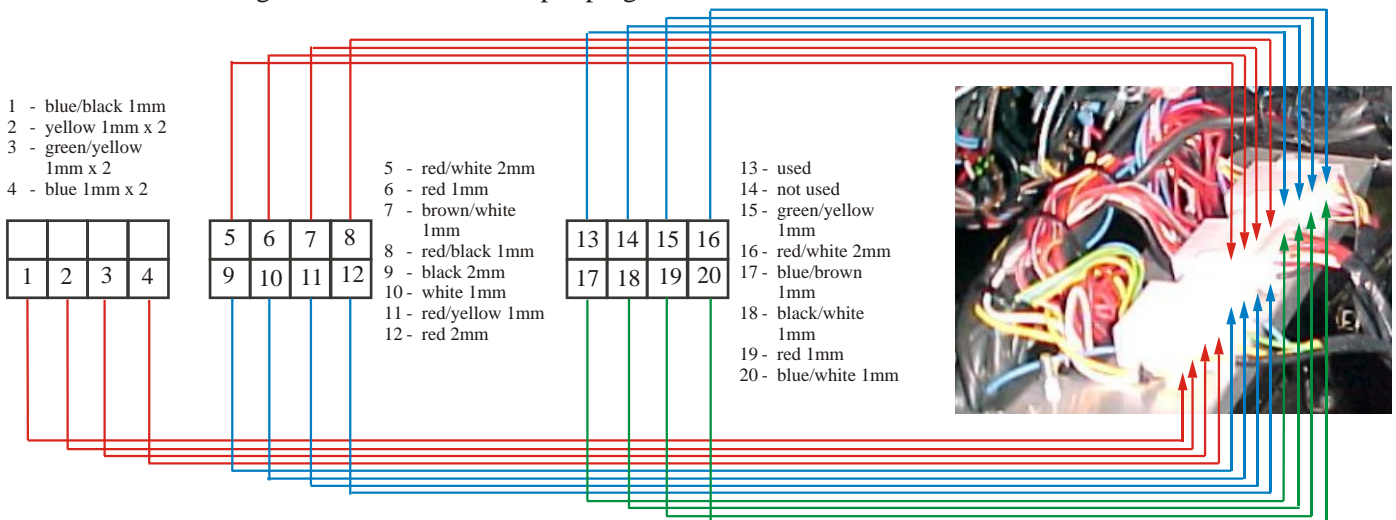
1 - blue/black 1mm
2 - yellow 1mm x 2
3 - green/yellow 1mm x 2
4 - blue 1mm x 2

| | | | |
|---|---|---|---|
| 1 | 2 | 3 | 4 |

| 5 | 6 | 7 | 8 |
|---|---|---|---|
| 9 | 10 | 11 | 12 |

5 - red/white 2mm
6 - red 1mm
7 - brown/white 1mm
8 - red/black 1mm
9 - black 2mm
10 - white 1mm
11 - red/yellow 1mm
12 - red 2mm

| 13 | 14 | 15 | 16 |
|---|---|---|---|
| 17 | 18 | 19 | 20 |

13 - used
14 - not used
15 - green/yellow 1mm
16 - red/white 2mm
17 - blue/brown 1mm
18 - black/white 1mm
19 - red 1mm
20 - blue/white 1mm